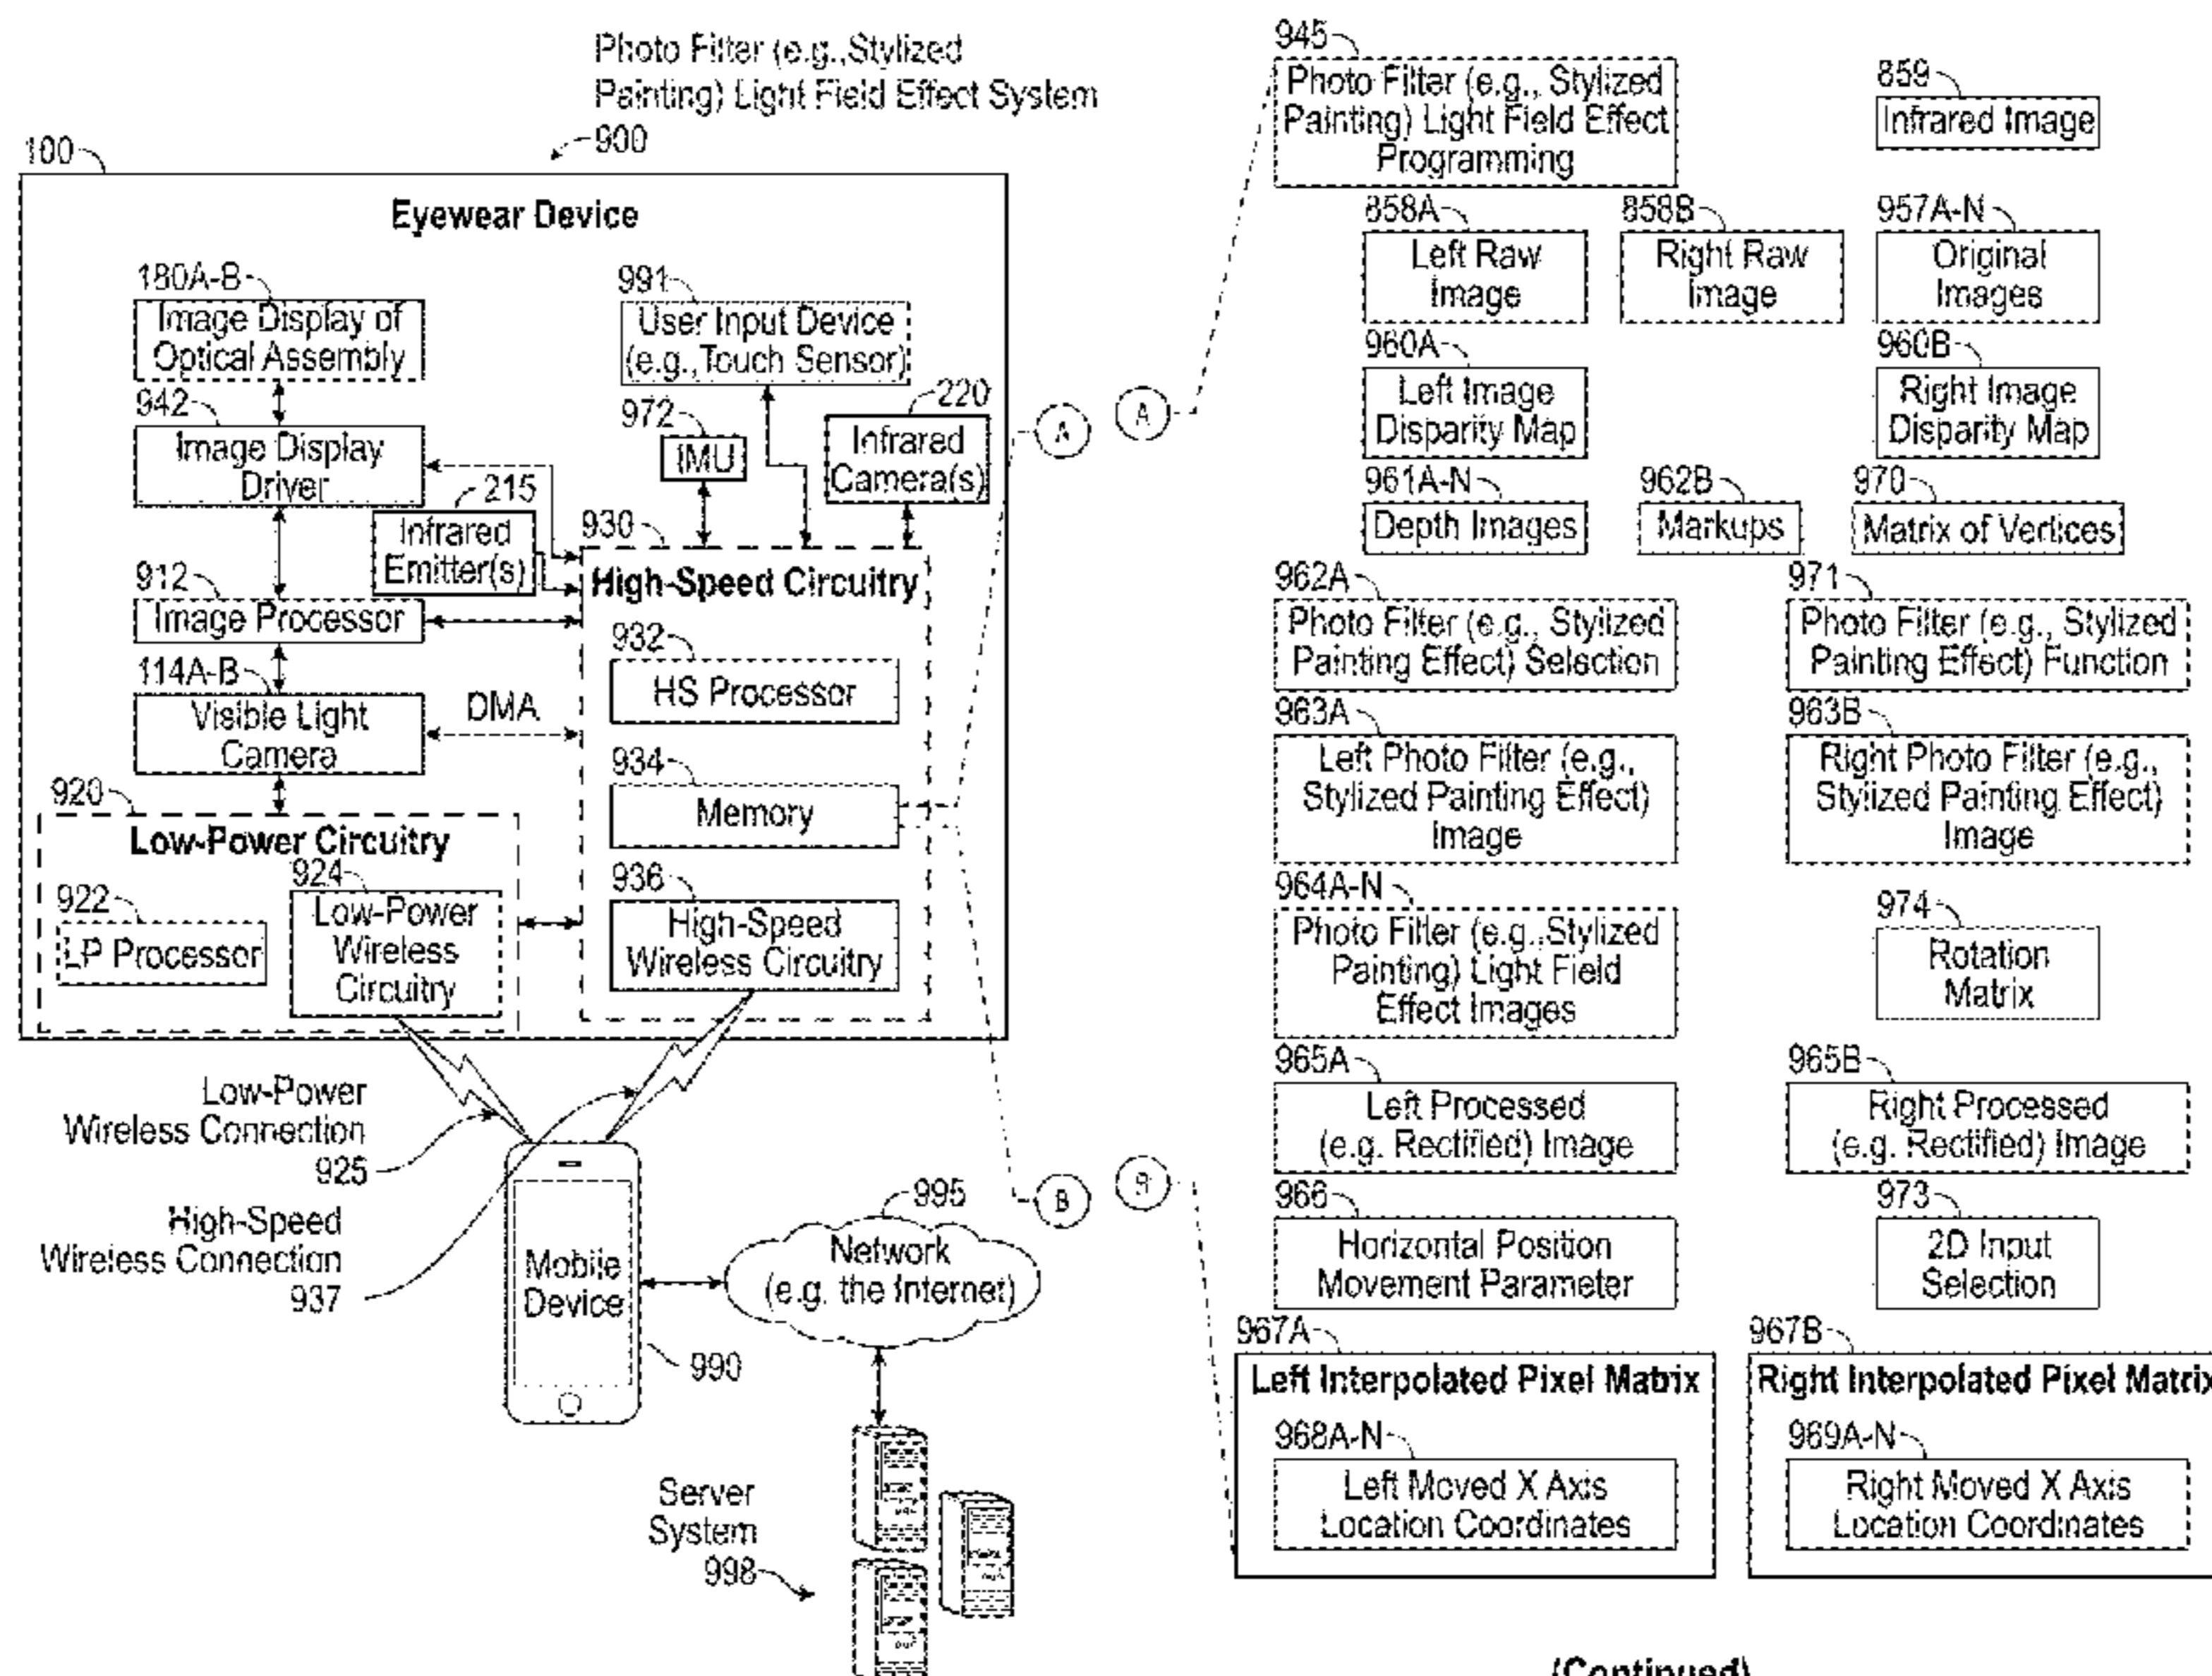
Photo Filter (e.g.,Stylized Painting) Light Field Effect System

900

100

Eyewear Device

180A-B

Image Display of Optical Assembly

991

User Input Device (e.g.,Touch Sensor)

942

Image Display Driver

972

IMU

220

Infrared Camera(s)

215

Infrared Emitter(s)

930

High-Speed Circuitry

912

Image Processor

932

HS Processor

114A-B

Visible Light Camera

DMA

934

Memory

920

Low-Power Circuitry

924

922

LP Processor

Low-Power Wireless Circuitry

936

High-Speed Wireless Circuitry

Low-Power Wireless Connection 925

High-Speed Wireless Connection 937

Mobile Device

990

995

Network (e.g. the Internet)

Server System 998

A

A

B

B

945

Photo Filter (e.g., Stylized Painting) Light Field Effect Programming

859

Infrared Image

858A

Left Raw Image

858B

Right Raw Image

957A-N

Original Images

960A

Left Image Disparity Map

960B

Right Image Disparity Map

961A-N

Depth Images

962B

Markups

970

Matrix of Vertices

962A

Photo Filter (e.g., Stylized Painting Effect) Selection

971

Photo Filter (e.g., Stylized Painting Effect) Function

963A

Left Photo Filter (e.g., Stylized Painting Effect) Image

963B

Right Photo Filter (e.g., Stylized Painting Effect) Image

964A-N

Photo Filter (e.g.,Stylized Painting) Light Field Effect Images

974

Rotation Matrix

965A

Left Processed (e.g. Rectified) Image

965B

Right Processed (e.g. Rectified) Image

966

Horizontal Position Movement Parameter

973

2D Input Selection

967A

Left Interpolated Pixel Matrix

968A-N

Left Moved X Axis Location Coordinates

967B

Right Interpolated Pixel Matrix

969A-N

Right Moved X Axis Location Coordinates

(Continued)